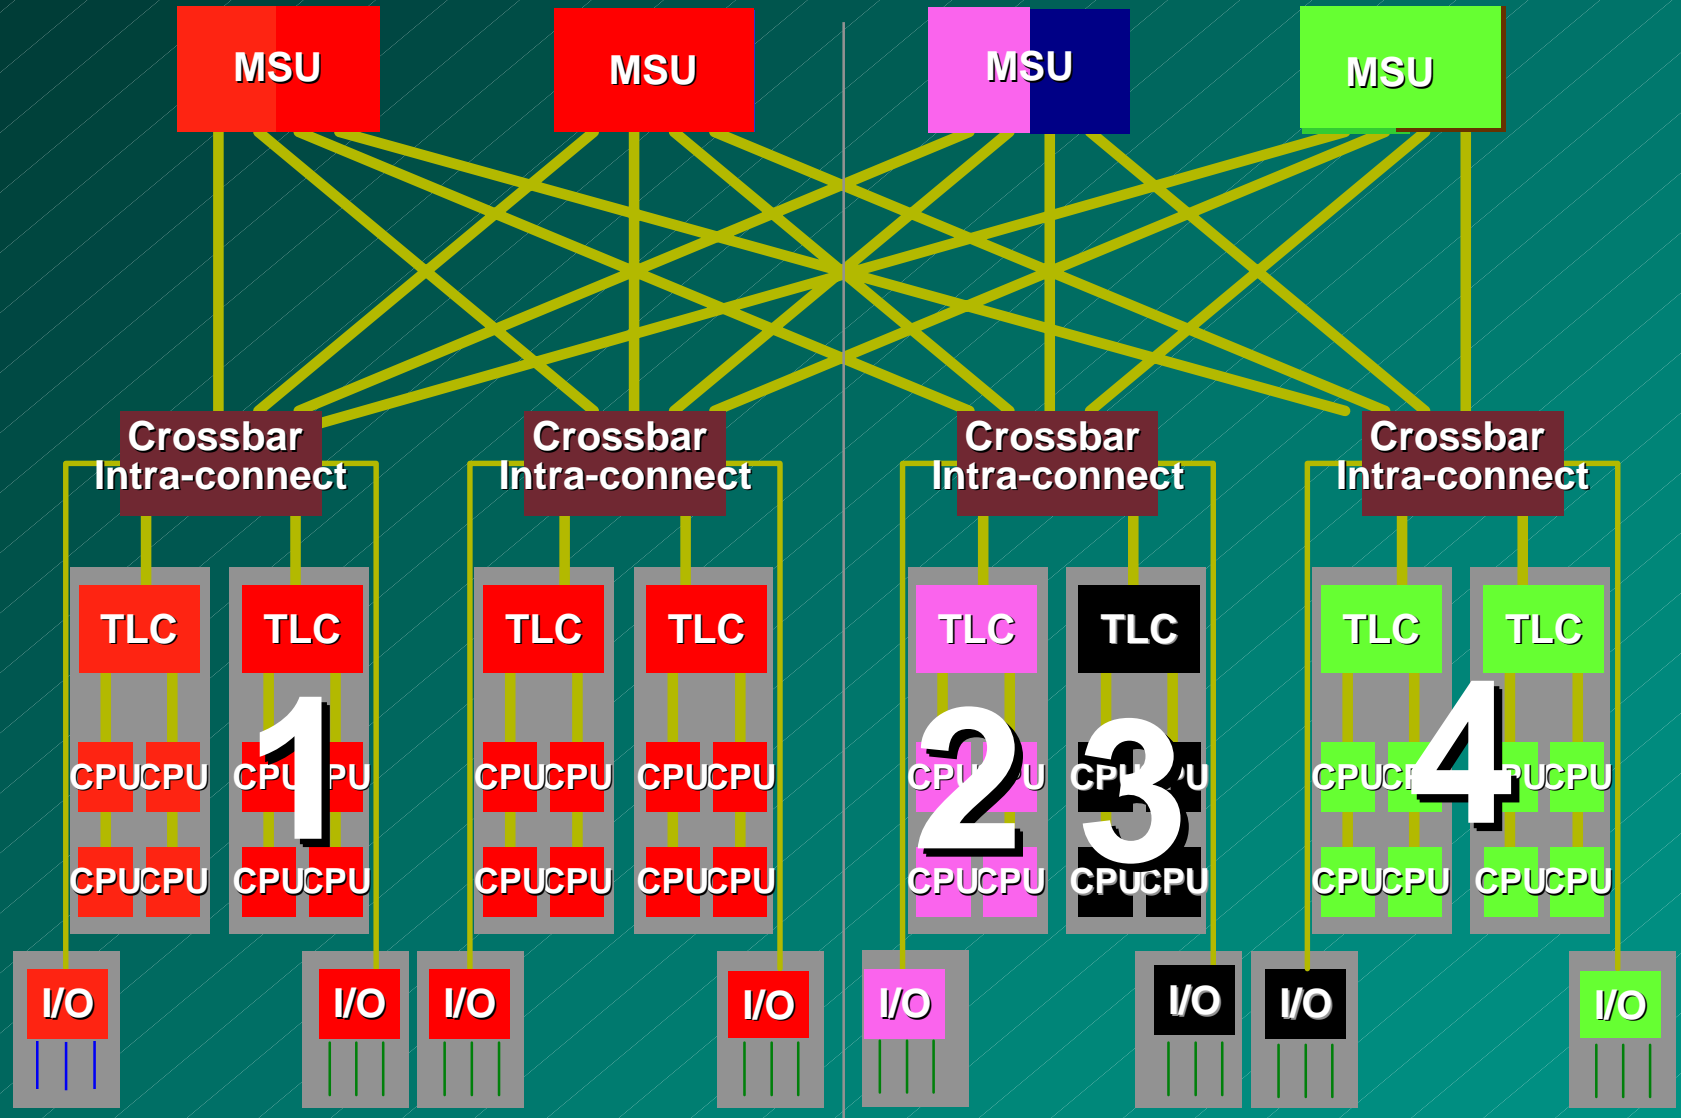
MSU MSU MSU MSU

Crossbar Intra-connect
Crossbar Intra-connect
Crossbar Intra-connect
Crossbar Intra-connect

TLC TLC TLC TLC TLC TLC TLC TLC

CPU CPU CPU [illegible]PU CPU CPU CPU CPU CPU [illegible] CPU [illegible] CPU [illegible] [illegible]PU CPU

CPU CPU CPU CPU CPU CPU CPU CPU CPU CPU CPU CPU CPU CPU CPU CPU

1 2 3 4

I/O I/O I/O I/O I/O I/O I/O I/O